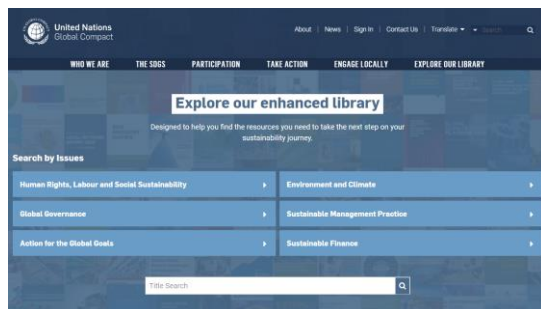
United Nations
Global Compact

About | News | Sign In | Contact Us | Translate ▾ | Search

WHO WE ARE
THE SDGS
PARTICIPATION
TAKE ACTION
ENGAGE LOCALLY
EXPLORE OUR LIBRARY

Explore our enhanced library

Designed to help you find the resources you need to take the next step on your sustainability journey.

Search by Issues

Human Rights, Labour and Social Sustainability
Environment and Climate
Global Governance
Sustainable Management Practice
Action for the Global Goals
Sustainable Finance

Title Search